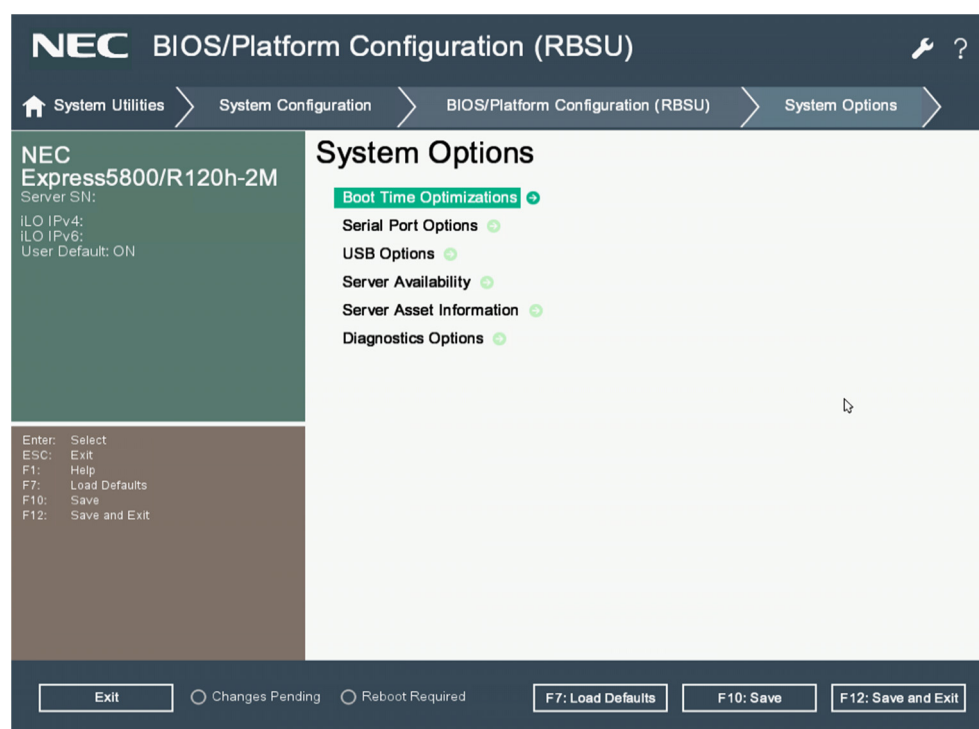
NEC BIOS/Platform Configuration (RBSU)

?

System Utilities
System Configuration
BIOS/Platform Configuration (RBSU)
System Options

NEC
Express5800/R120h-2M
Server SN:

iLO IPv4:
iLO IPv6:
User Default: ON

Enter: Select
ESC: Exit
F1: Help
F7: Load Defaults
F10: Save
F12: Save and Exit

System Options

Boot Time Optimizations
Serial Port Options
USB Options
Server Availability
Server Asset Information
Diagnostics Options

Exit
Changes Pending
Reboot Required
F7: Load Defaults
F10: Save
F12: Save and Exit